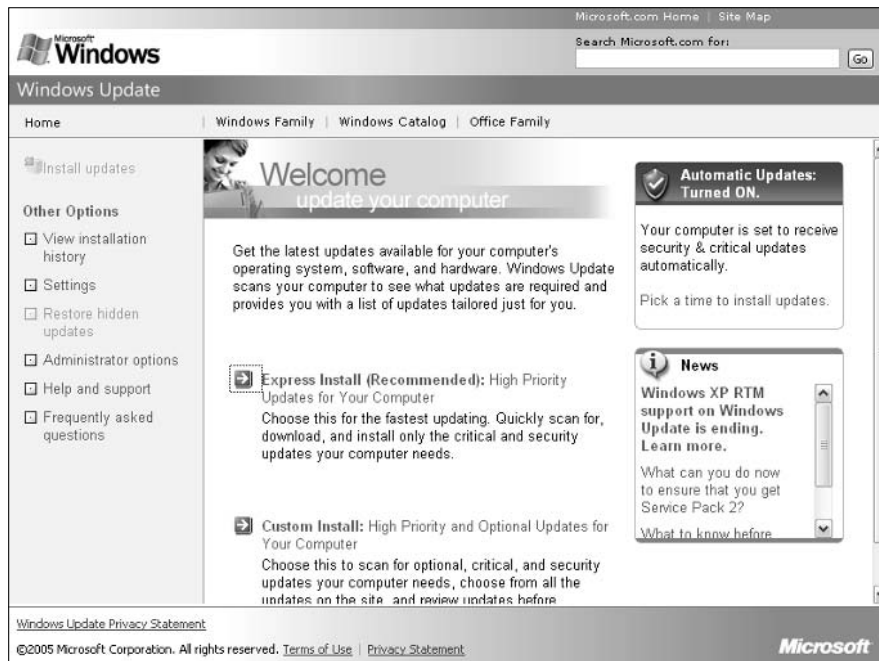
Microsoft.com Home | Site Map

Microsoft Windows

Search Microsoft.com for:

Go

Windows Update

Home

Windows Family | Windows Catalog | Office Family

Install updates

Other Options

View installation history

Settings

Restore hidden updates

Administrator options

Help and support

Frequently asked questions

Welcome

update your computer

Get the latest updates available for your computer's operating system, software, and hardware. Windows Update scans your computer to see what updates are required and provides you with a list of updates tailored just for you.

Express Install (Recommended): High Priority Updates for Your Computer

Choose this for the fastest updating. Quickly scan for, download, and install only the critical and security updates your computer needs.

Custom Install: High Priority and Optional Updates for Your Computer

Choose this to scan for optional, critical, and security updates your computer needs, choose from all the updates on the site, and review updates before

Automatic Updates: Turned ON.

Your computer is set to receive security & critical updates automatically.

Pick a time to install updates.

News

Windows XP RTM support on Windows Update is ending. Learn more.

What can you do now to ensure that you get Service Pack 2?

What to know before

Windows Update Privacy Statement

©2005 Microsoft Corporation. All rights reserved. Terms of Use | Privacy Statement

Microsoft